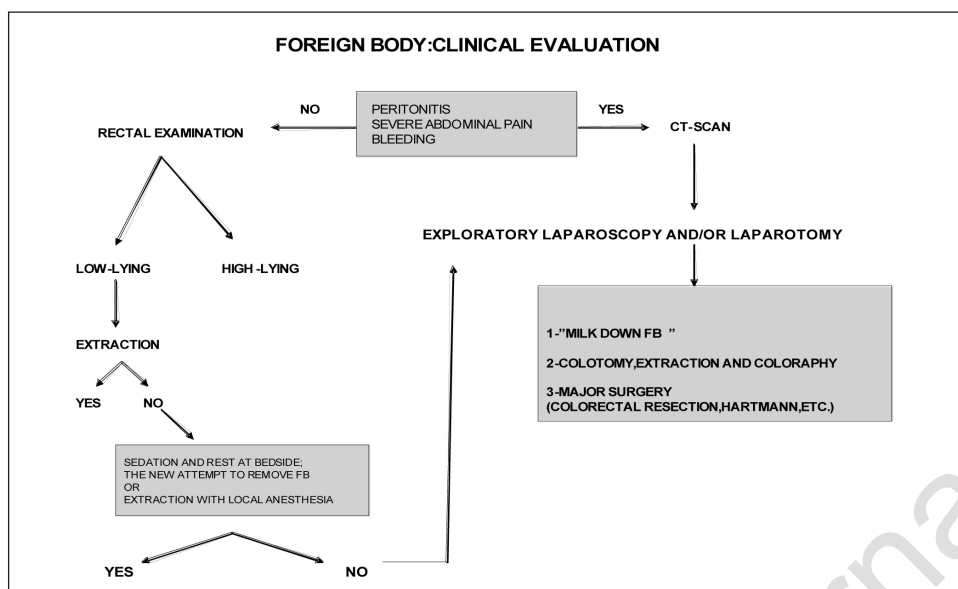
FOREIGN BODY:CLINICAL EVALUATION

NO

PERITONITIS
SEVERE ABDOMINAL PAIN
BLEEDING

YES

RECTAL EXAMINATION

CT-SCAN

EXPLORATORY LAPAROSCOPY AND/OR LAPAROTOMY

LOW-LYING

HIGH -LYING

1-"MILK DOWN FB "

2-COLOTOMY,EXTRACTION AND COLORAPHY

3-MAJOR SURGERY
(COLORECTAL RESECTION,HARTMANN,ETC.)

EXTRACTION

YES

NO

SEDATION AND REST AT BEDSIDE;
THE NEW ATTEMPT TO REMOVE FB
OR
EXTRACTION WITH LOCAL ANESTHESIA

YES

NO